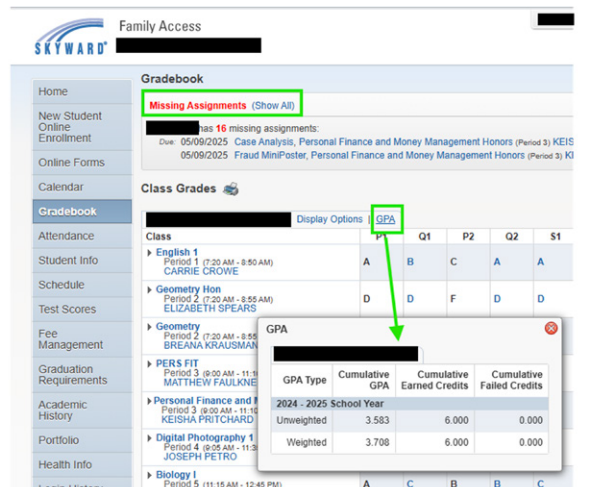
SKYWARD

Family Access

Home
New Student Online Enrollment
Online Forms
Calendar
Gradebook
Attendance
Student Info
Schedule
Test Scores
Fee Management
Graduation Requirements
Academic History
Portfolio
Health Info

Gradebook

Missing Assignments (Show All)

has 16 missing assignments:
Due: 05/09/2025 Case Analysis, Personal Finance and Money Management Honors (Period 3) KEIS
05/09/2025 Fraud MiniPoster, Personal Finance and Money Management Honors (Period 3) K

Class Grades

Display Options | GPA

| Class | P1 | Q1 | P2 | Q2 | S1 |
|---|---|---|---|---|---|
| English 1 Period 1 (7:20 AM - 8:50 AM) CARRIE CROWE | A | B | C | A | A |
| Geometry Hon Period 2 (7:20 AM - 8:55 AM) ELIZABETH SPEARS | D | D | F | D | D |
| Geometry Period 2 (7:20 AM - 8:55 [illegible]) BREANA KRAUSMAN | | | | | |
| PERS FIT Period 3 (9:00 AM - 11:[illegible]) MATTHEW FAULKNE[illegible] | | | | | |
| Personal Finance and M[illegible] Period 3 (9:00 AM - 11:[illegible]) KEISHA PRITCHARD | | | | | |
| Digital Photography 1 Period 4 (9:00 AM - 11:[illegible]) JOSEPH PETRO | | | | | |
| Biology I Period 5 (11:15 AM - 12:45 PM) | A | C | A | B | C |

GPA

| GPA Type | Cumulative GPA | Cumulative Earned Credits | Cumulative Failed Credits |
|---|---|---|---|
| 2024 - 2025 School Year | | | |
| Unweighted | 3.583 | 6.000 | 0.000 |
| Weighted | 3.708 | 6.000 | 0.000 |